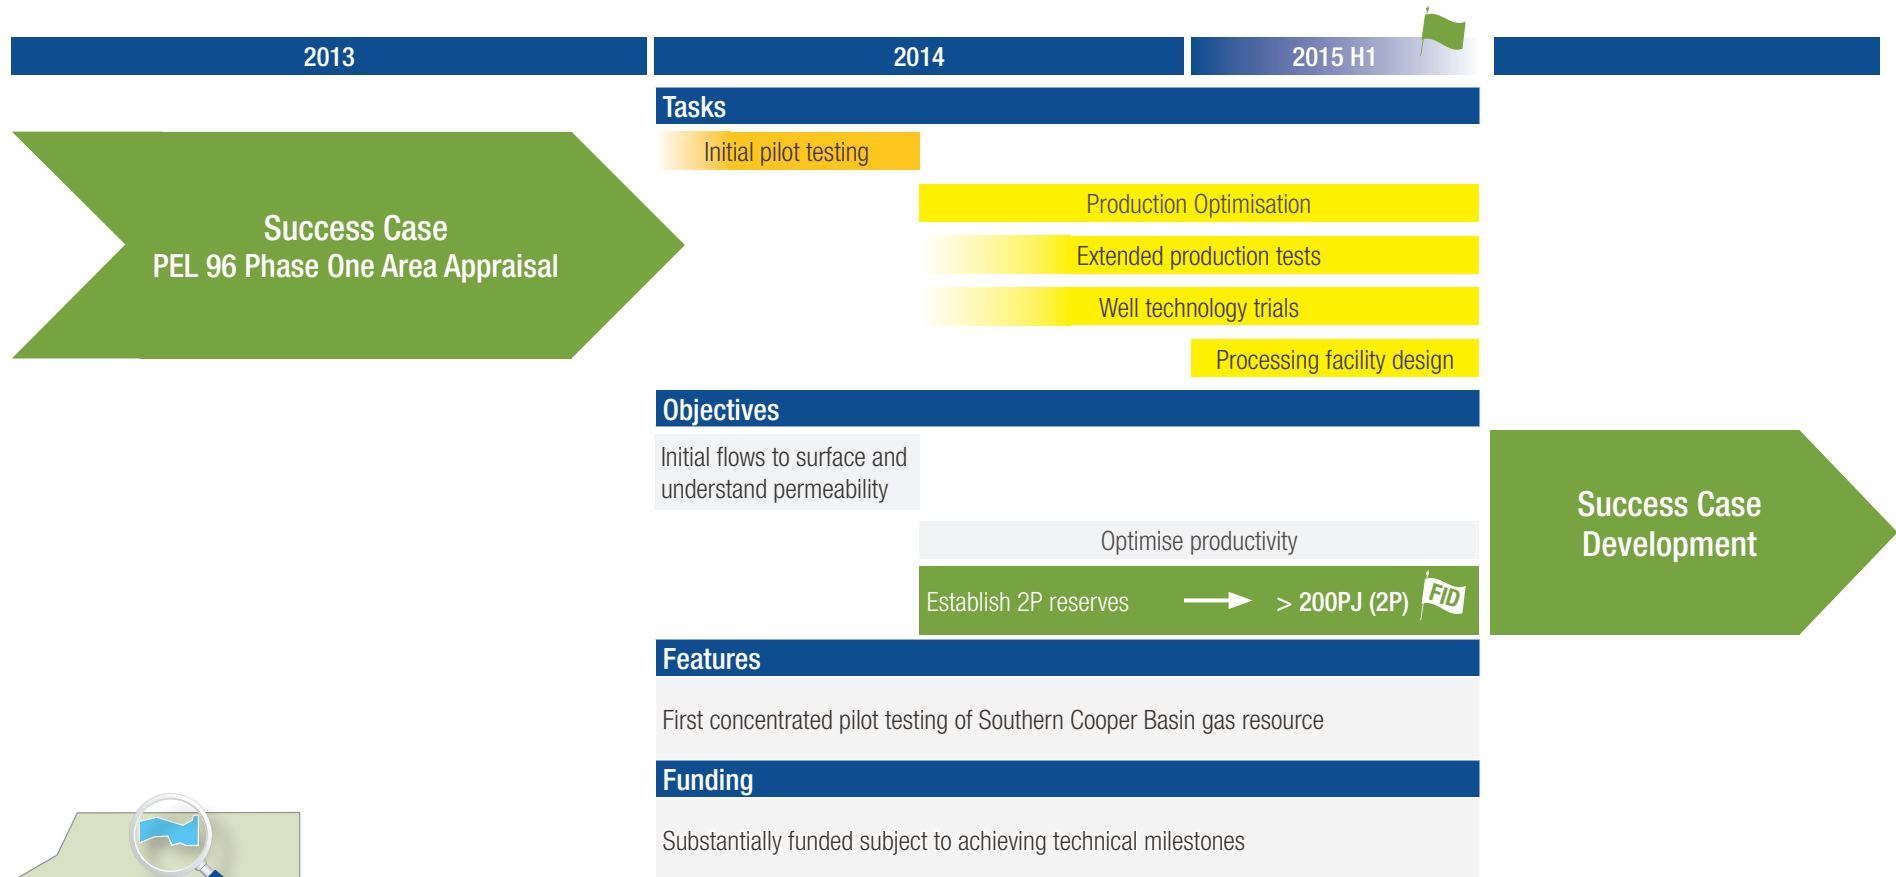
2013

2014

2015 H1

Success Case
PEL 96 Phase One Area Appraisal

Tasks

Initial pilot testing

Production Optimisation

Extended production tests

Well technology trials

Processing facility design

Objectives

Initial flows to surface and understand permeability

Optimise productivity

Establish 2P reserves > 200PJ (2P) FID

Success Case
Development

Features

First concentrated pilot testing of Southern Cooper Basin gas resource

Funding

Substantially funded subject to achieving technical milestones